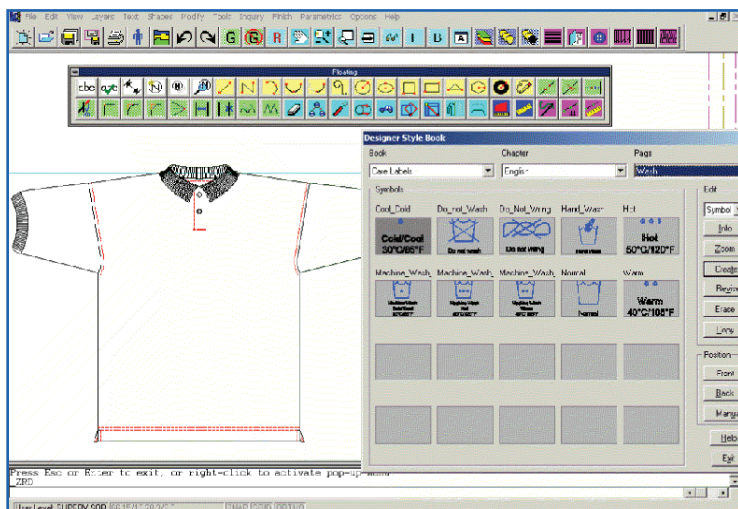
File Edit View Layers Text Shapes Modify Tools Inquiry Finish Parametrics Options Help

Floating

Designer Style Book

Book
Care Labels

Chapter
English

Page
Wash

Symbols

Cool_Cold
Cool/Cool
30°C/86°F

Do_not_Wash
Do not wash

Do_Not_Wring
Do not Wring

Hand_Wash
Hand wash

Hot
Hot
50°C/120°F

Machine_Wash_
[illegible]

Machine_Wash_
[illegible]

Machine_Wash_
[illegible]

Normal
Normal

Warm
Warm
40°C/105°F

Edit
Symbol
Info
Zoom
Create
Rename
Erase
Copy

Position
Front
Back
Margin

Help
Exit

Press Esc or Enter to exit, or right-click to activate pop-up menu
ZRD

User Level: SUPERV SOR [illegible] SNAP GRID ORTHO